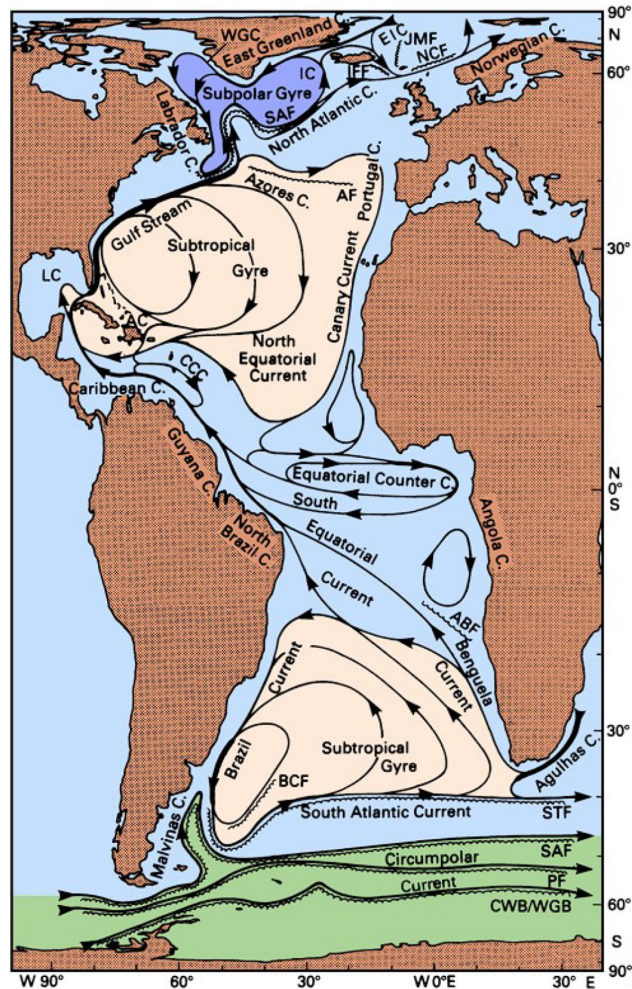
90° N
60°
30°
N 0° S
30°
60°
S 90°

WGC
East Greenland C.
EIC
JMF
NCF
Norwegian C.
IC
IFF
Subpolar Gyre
SAF
Labrador C.
North Atlantic C.
Azores C.
AF
Portugal C.
Gulf Stream
Subtropical Gyre
LC
AC
Canary Current
North Equatorial Current
CCC
Caribbean C.
Guyana C.
Equatorial Counter C.
South Equatorial Current
North Brazil C.
Angola C.
ABF
Benguela Current
Current
Brazil
BCF
Subtropical Gyre
Agulhas C.
South Atlantic Current
STF
Malvinas C.
Circumpolar Current
SAF
PF
CWB/WGB

W 90°
60°
30°
W 0°E
30° E